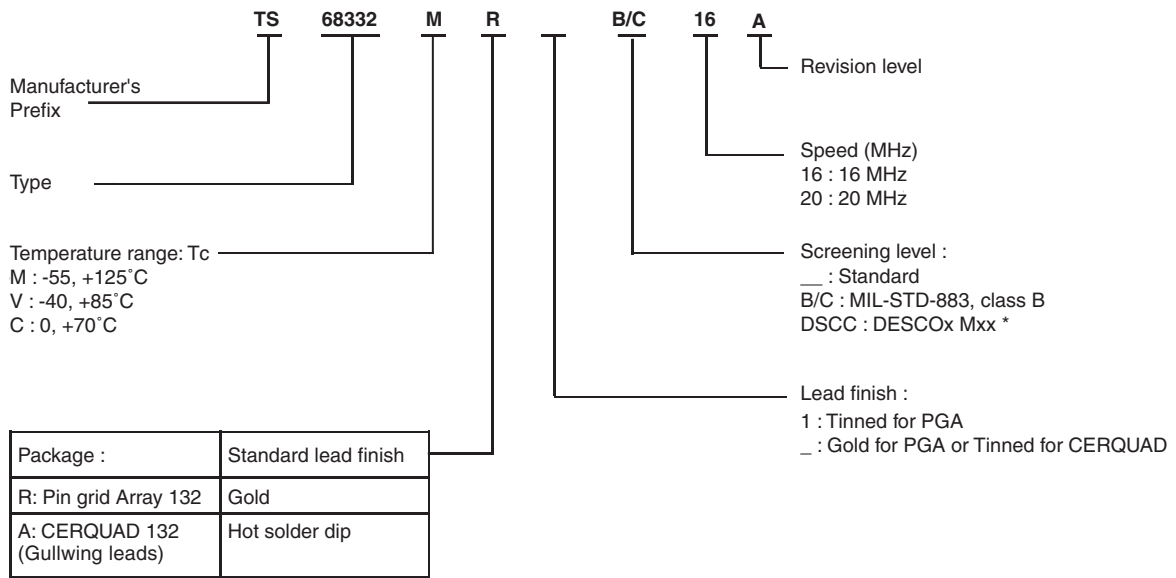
TS 68332 M R B/C 16 A

Revision level

Manufacturer's Prefix

Speed (MHz)
16 : 16 MHz
20 : 20 MHz

Type

Temperature range: Tc
M : -55, +125˚C
V : -40, +85˚C
C : 0, +70˚C

Screening level :
__ : Standard
B/C : MIL-STD-883, class B
DSCC : DESCOx Mxx *

Lead finish :
1 : Tinned for PGA
_ : Gold for PGA or Tinned for CERQUAD

| Package : | Standard lead finish |
|---|---|
| R: Pin grid Array 132 | Gold |
| A: CERQUAD 132 (Gullwing leads) | Hot solder dip |